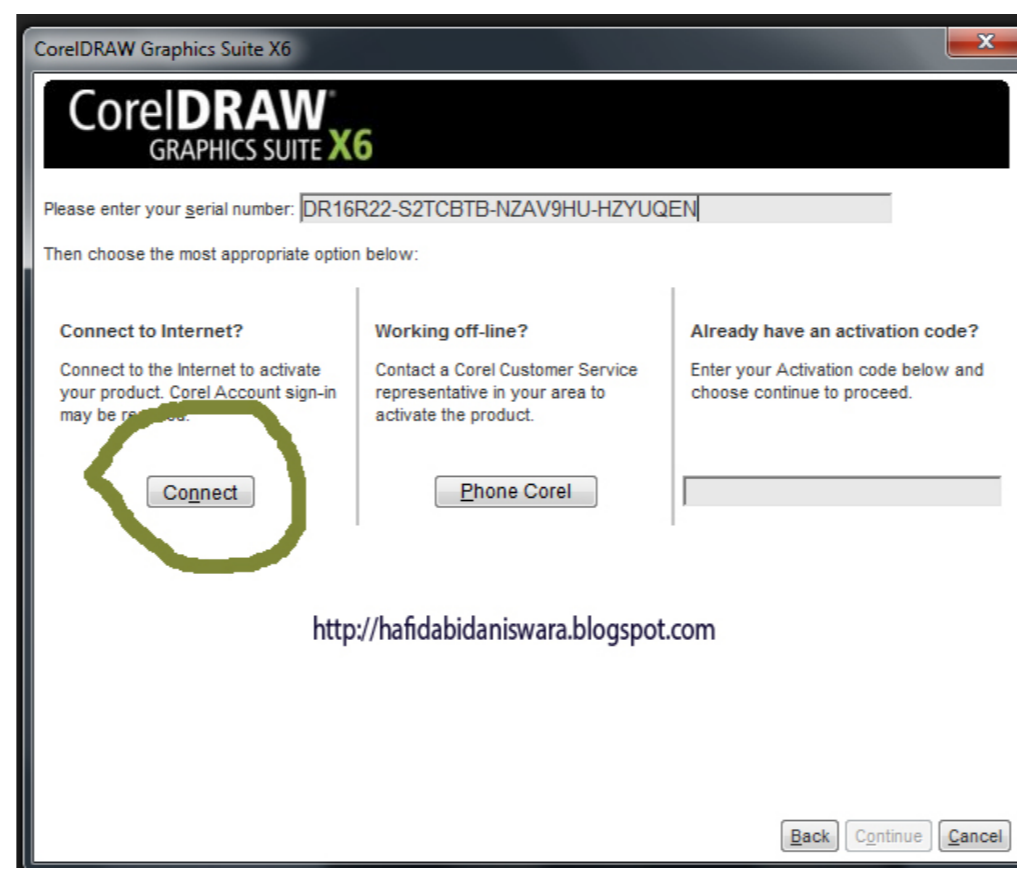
CorelDRAW Graphics Suite X6

X

CorelDRAW
GRAPHICS SUITE X6

Please enter your serial number: DR16R22-S2TCBTB-NZAV9HU-HZYUQEN

Then choose the most appropriate option below:

Connect to Internet?

Connect to the Internet to activate your product. Corel Account sign-in may be re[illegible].

Connect

Working off-line?

Contact a Corel Customer Service representative in your area to activate the product.

Phone Corel

Already have an activation code?

Enter your Activation code below and choose continue to proceed.

http://hafidabidaniswara.blogspot.com

Back Continue Cancel